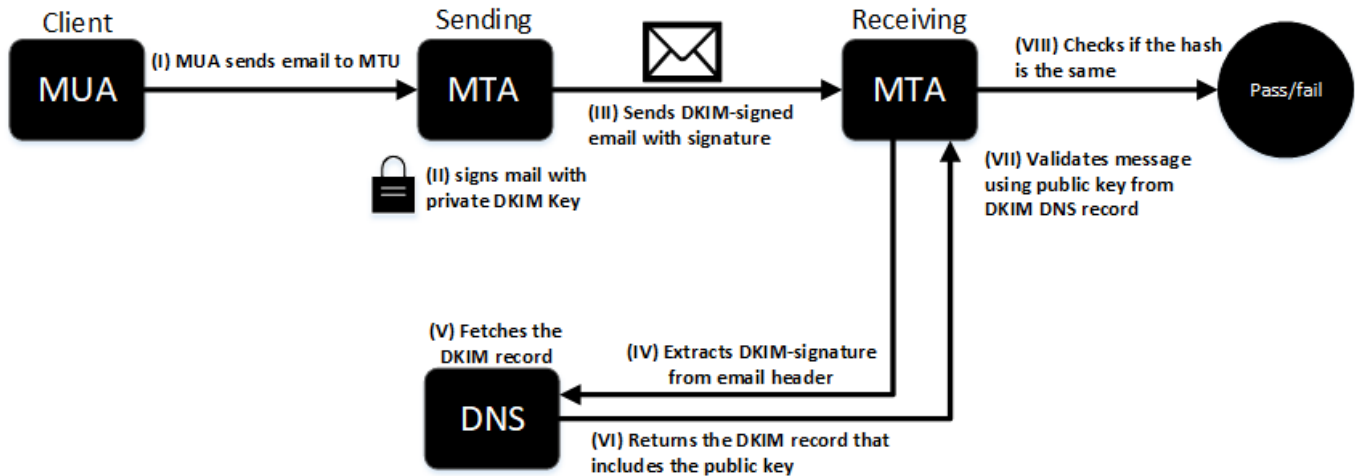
Client

MUA

(I) MUA sends email to MTU

Sending

MTA

(II) signs mail with private DKIM Key

(III) Sends DKIM-signed email with signature

Receiving

MTA

(VIII) Checks if the hash is the same

Pass/fail

(VII) Validates message using public key from DKIM DNS record

(V) Fetches the DKIM record

(IV) Extracts DKIM-signature from email header

DNS

(VI) Returns the DKIM record that includes the public key